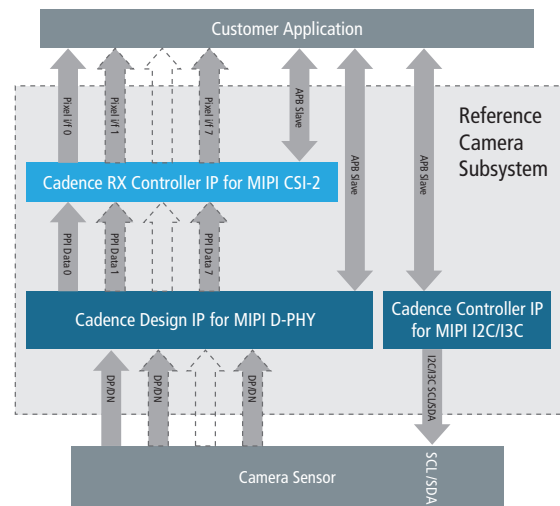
Customer Application

Pixel i/f 0

Pixel i/f 1

Pixel i/f 7

APB Slave

APB Slave

APB Slave

Reference Camera Subsystem

Cadence RX Controller IP for MIPI CSI-2

PPI Data 0

PPI Data 1

PPI Data 7

Cadence Design IP for MIPI D-PHY

Cadence Controller IP for MIPI I2C/I3C

DP/DN

DP/DN

DP/DN

I2C/I3C CL/SDA

Camera Sensor

SCL /SDA